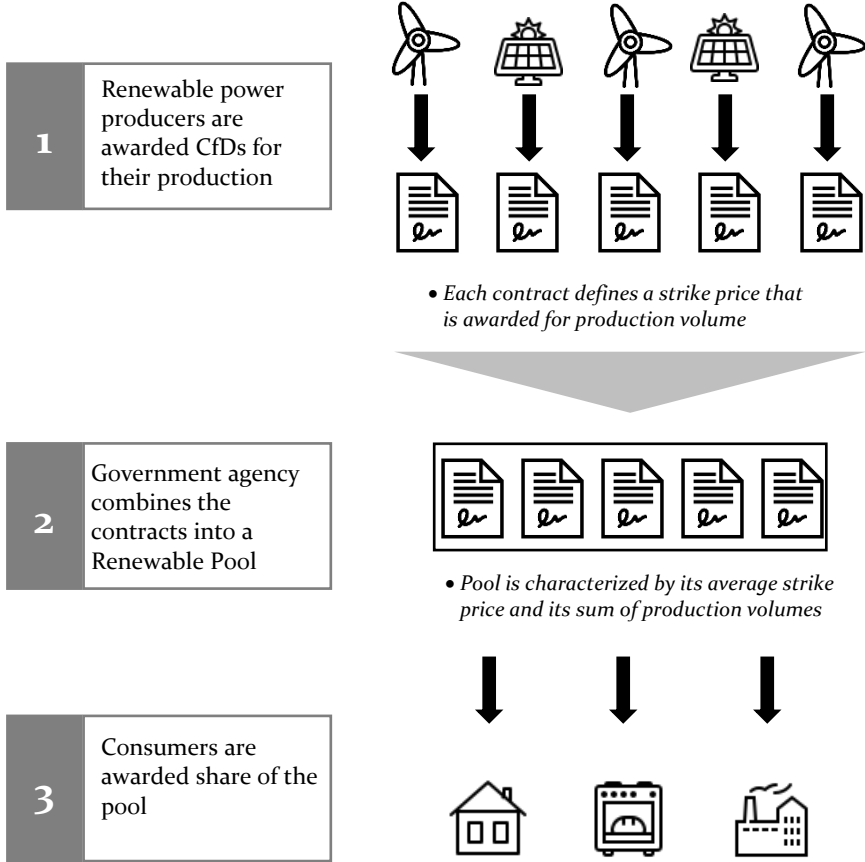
1

Renewable power producers are awarded CfDs for their production

• Each contract defines a strike price that is awarded for production volume

2

Government agency combines the contracts into a Renewable Pool

• Pool is characterized by its average strike price and its sum of production volumes

3

Consumers are awarded share of the pool